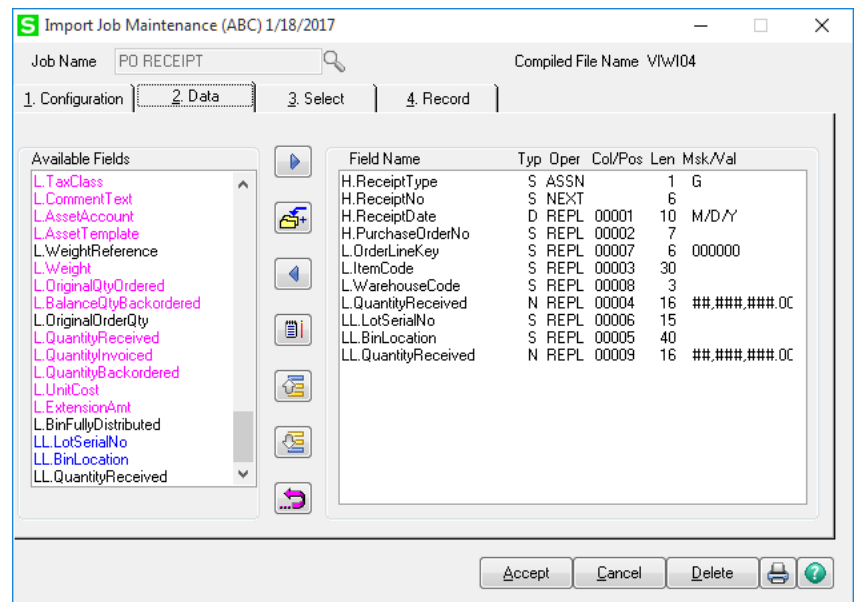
S Import Job Maintenance (ABC) 1/18/2017

Job Name PO RECEIPT

Compiled File Name VIWI04

1. Configuration
2. Data
3. Select
4. Record

Available Fields
L.TaxClass
L.CommentText
L.AssetAccount
L.AssetTemplate
L.WeightReference
L.Weight
L.OriginalQtyOrdered
L.BalanceQtyBackordered
L.OriginalOrderQty
L.QuantityReceived
L.QuantityInvoiced
L.QuantityBackordered
L.UnitCost
L.ExtensionAmt
L.BinFullyDistributed
LL.LotSerialNo
LL.BinLocation
LL.QuantityReceived

| Field Name | Typ | Oper | Col/Pos | Len | Msk/Val |
|---|---|---|---|---|---|
| H.ReceiptType | S | ASSN | | 1 | G |
| H.ReceiptNo | S | NEXT | | 6 | |
| H.ReceiptDate | D | REPL | 00001 | 10 | M/D/Y |
| H.PurchaseOrderNo | S | REPL | 00002 | 7 | |
| L.OrderLineKey | S | REPL | 00007 | 6 | 000000 |
| L.ItemCode | S | REPL | 00003 | 30 | |
| L.WarehouseCode | S | REPL | 00008 | 3 | |
| L.QuantityReceived | N | REPL | 00004 | 16 | ##,###,###.00 |
| LL.LotSerialNo | S | REPL | 00006 | 15 | |
| LL.BinLocation | S | REPL | 00005 | 40 | |
| LL.QuantityReceived | N | REPL | 00009 | 16 | ##,###,###.00 |

Accept Cancel Delete